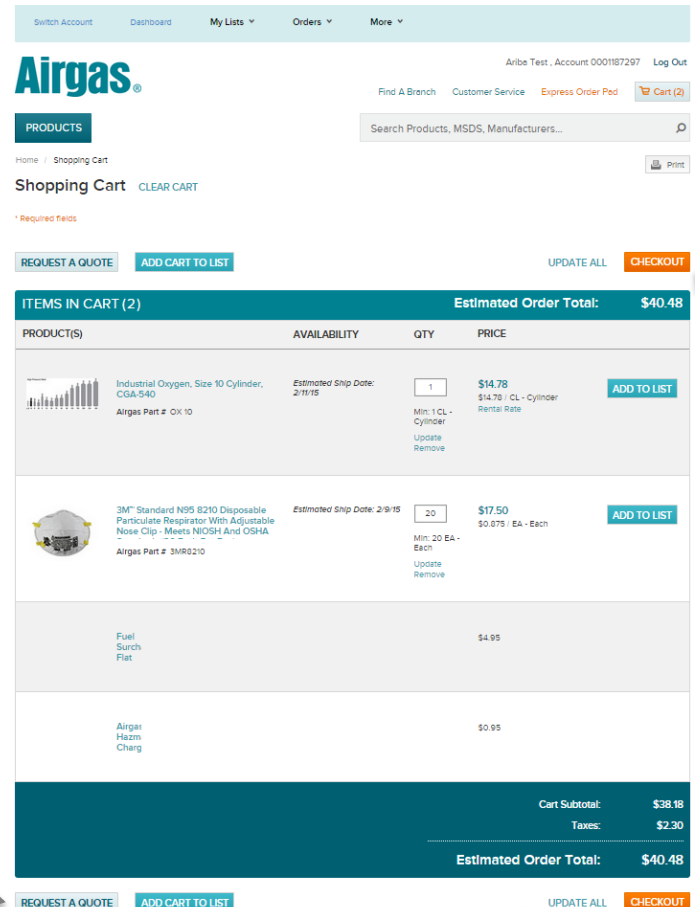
Switch Account Dashboard My Lists Orders More

Airgas.

Ariba Test , Account 0001187297 Log Out

Find A Branch Customer Service Express Order Pad Cart (2)

PRODUCTS

Search Products, MSDS, Manufacturers...

Home / Shopping Cart

Print

Shopping Cart CLEAR CART

* Required fields

REQUEST A QUOTE ADD CART TO LIST UPDATE ALL CHECKOUT

ITEMS IN CART (2) Estimated Order Total: $40.48

| PRODUCT(S) | | AVAILABILITY | QTY | PRICE | |
|---|---|---|---|---|---|
| | Industrial Oxygen, Size 10 Cylinder, CGA-540 Airgas Part # OX 10 | Estimated Ship Date: 2/11/15 | 1 Min: 1 CL - Cylinder Update Remove | $14.78 $14.78 / CL - Cylinder Rental Rate | ADD TO LIST |
| | 3M™ Standard N95 8210 Disposable Particulate Respirator With Adjustable Nose Clip - Meets NIOSH And OSHA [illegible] Airgas Part # 3MR8210 | Estimated Ship Date: 2/9/15 | 20 Min: 20 EA - Each Update Remove | $17.50 $0.875 / EA - Each | ADD TO LIST |
| | Fuel Surch Flat | | | $4.95 | |
| | Airgas Hazm Charg | | | $0.95 | |

Cart Subtotal: $38.18
Taxes: $2.30
Estimated Order Total: $40.48

REQUEST A QUOTE ADD CART TO LIST UPDATE ALL CHECKOUT